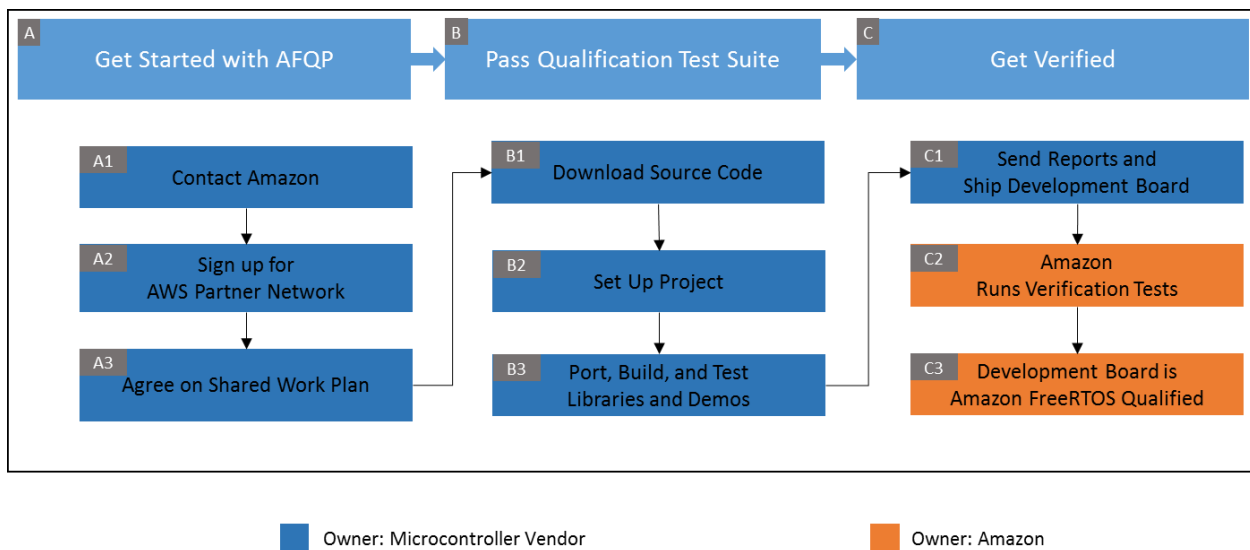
A Get Started with AFQP

B Pass Qualification Test Suite

C Get Verified

A1 Contact Amazon

A2 Sign up for AWS Partner Network

A3 Agree on Shared Work Plan

B1 Download Source Code

B2 Set Up Project

B3 Port, Build, and Test Libraries and Demos

C1 Send Reports and Ship Development Board

C2 Amazon Runs Verification Tests

C3 Development Board is Amazon FreeRTOS Qualified

Owner: Microcontroller Vendor

Owner: Amazon